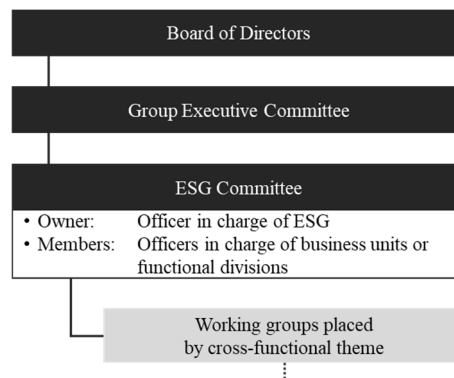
Board of Directors

Group Executive Committee

ESG Committee

• Owner: Officer in charge of ESG
• Members: Officers in charge of business units or functional divisions

Working groups placed by cross-functional theme

⋮